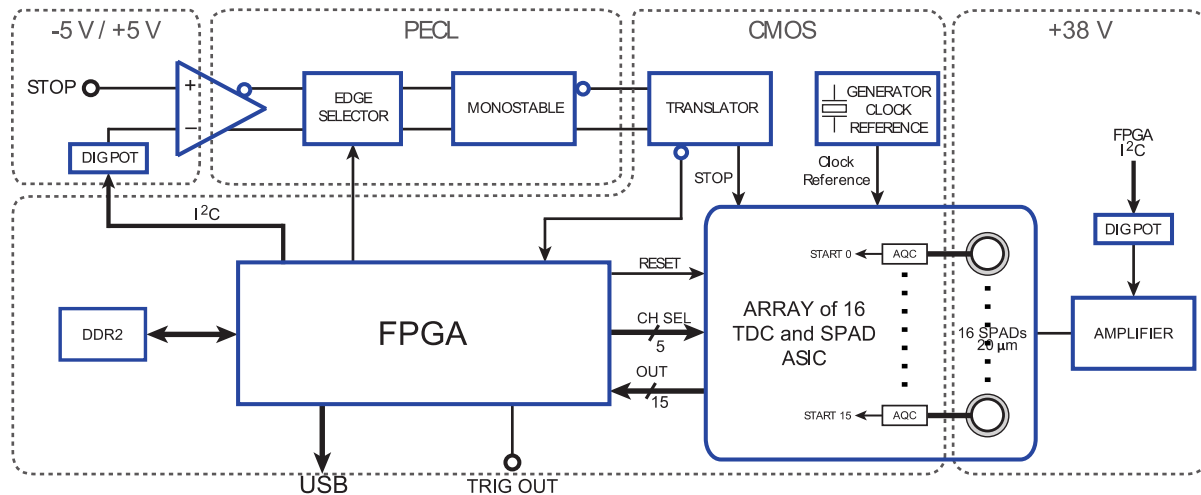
-5 V / +5 V

PECL

CMOS

+38 V

STOP

+

−

DIGPOT

EDGE SELECTOR

MONOSTABLE

TRANSLATOR

GENERATOR CLOCK REFERENCE

Clock Reference

STOP

FPGA $I^2C$

DIGPOT

$I^2C$

RESET

CH SEL

5

OUT

15

DDR2

FPGA

START 0

AQC

ARRAY of 16 TDC and SPAD ASIC

16 SPADs 20 μm

START 15

AQC

AMPLIFIER

USB

TRIG OUT